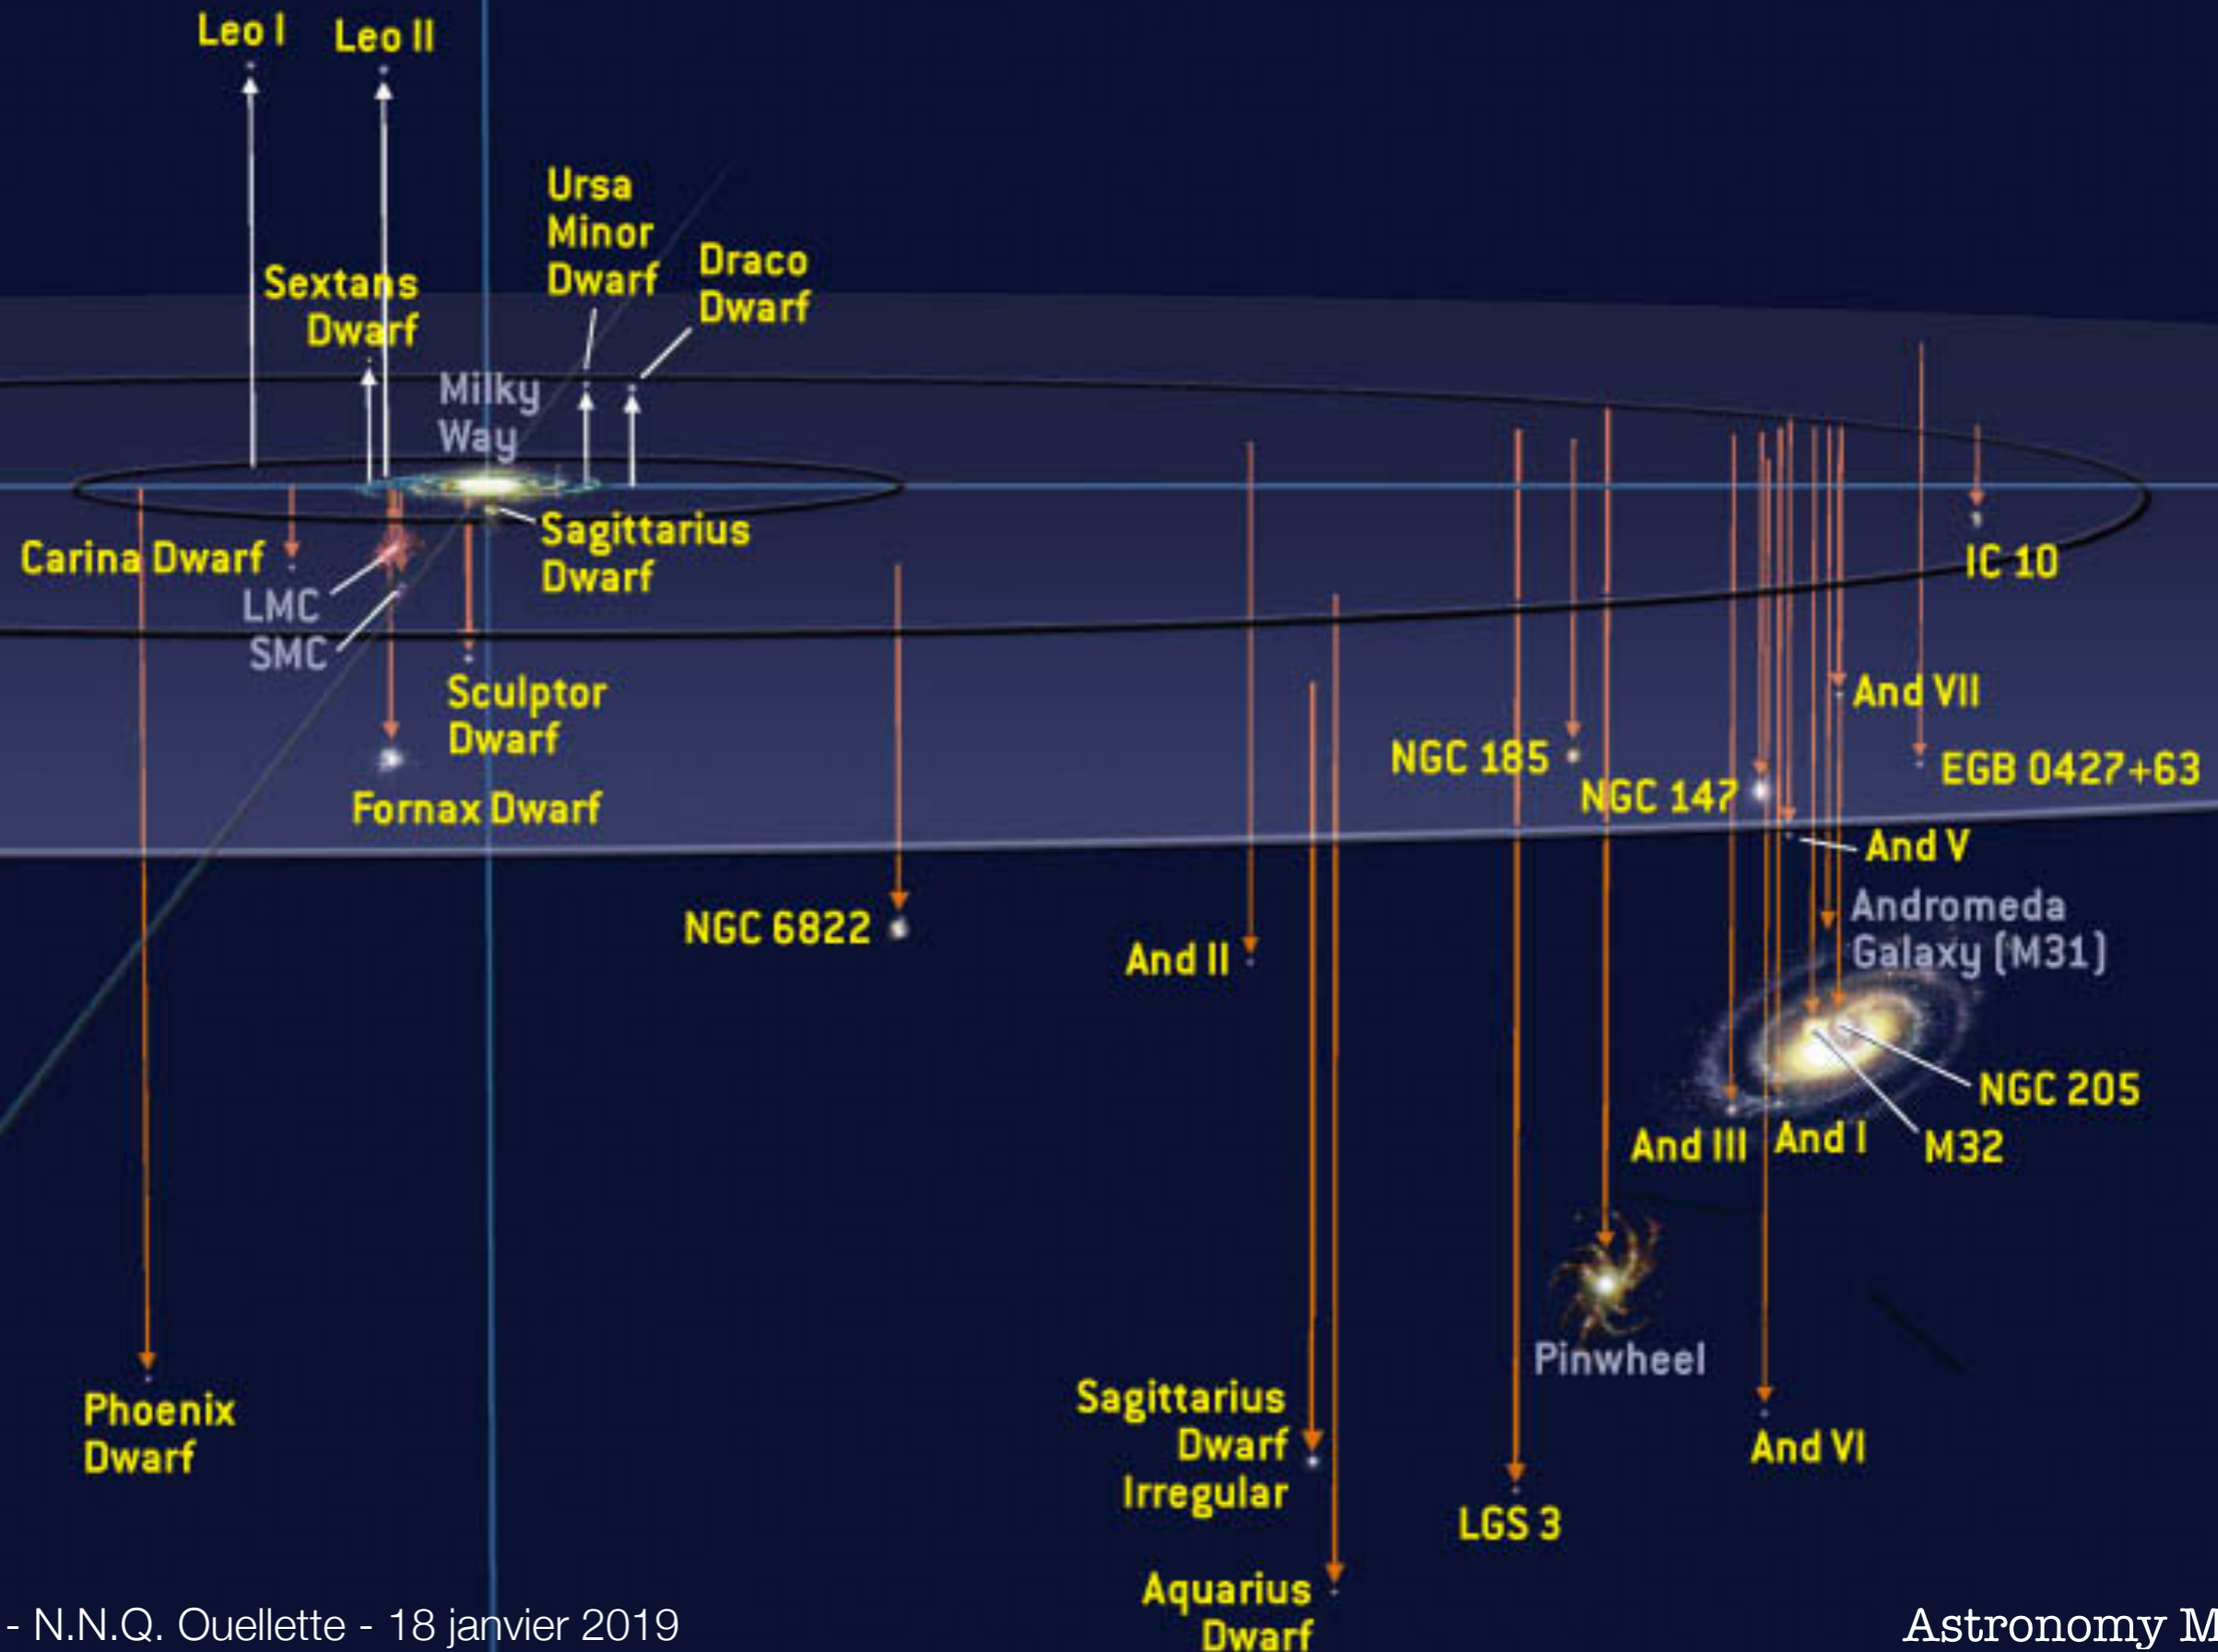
Leo I
Leo II
Ursa Minor Dwarf
Draco Dwarf
Sextans Dwarf
Milky Way
Sagittarius Dwarf
Carina Dwarf
LMC
SMC
Sculptor Dwarf
Fornax Dwarf
IC 10
And VII
NGC 185
EGB 0427+63
NGC 147
And V
Andromeda Galaxy (M31)
NGC 6822
And II
NGC 205
And III
And I
M32
Pinwheel
Phoenix Dwarf
Sagittarius Dwarf Irregular
And VI
LGS 3
Aquarius Dwarf
- N.N.Q. Ouellette - 18 janvier 2019
Astronomy M